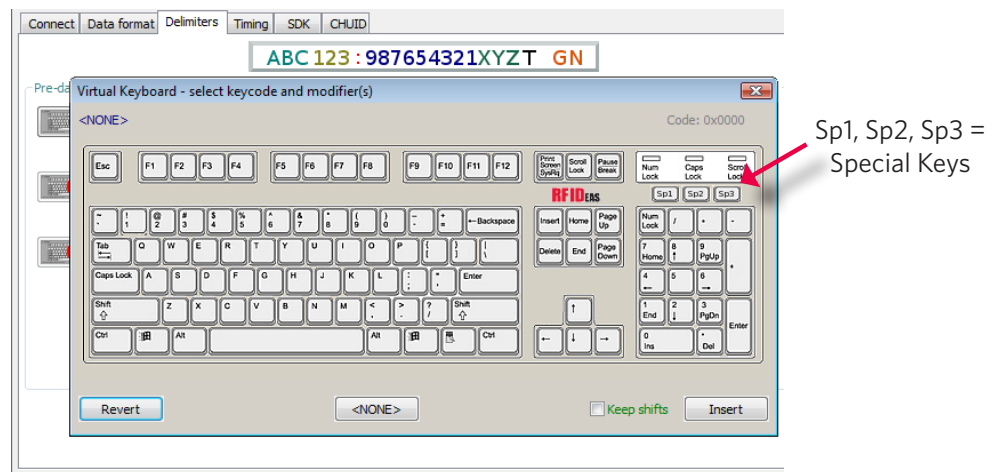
Connect | Data format | Delimiters | Timing | SDK | CHUID

ABC 123 : 987654321 XYZ T GN

Pre-da

Virtual Keyboard - select keycode and modifier(s)

<NONE>

Code: 0x0000

Esc F1 F2 F3 F4 F5 F6 F7 F8 F9 F10 F11 F12 Print Screen SysRq Scroll Lock Pause Break Num Lock Caps Lock Scroll Lock

RFIDEAS

Sp1 Sp2 Sp3

~ ` ! 1 @ 2 # 3 $ 4 % 5 ^ 6 & 7 * 8 ( 9 ) 0 _ - + = ←Backspace Insert Home Page Up Num Lock / * -

Tab Q W E R T Y U I O P { [ } ] | \ Delete End Page Down 7 Home 8 ↑ 9 PgUp +

Caps Lock A S D F G H J K L : ; " ' Enter 4 ← 5 6 →

Shift ⇧ Z X C V B N M < , > . ? / Shift ⇧ ↑ 1 End 2 ↓ 3 PgDn Enter

Ctrl Alt Alt Ctrl ← ↓ → 0 Ins . Del

Revert

<NONE>

Keep shifts

Insert

Sp1, Sp2, Sp3 = Special Keys